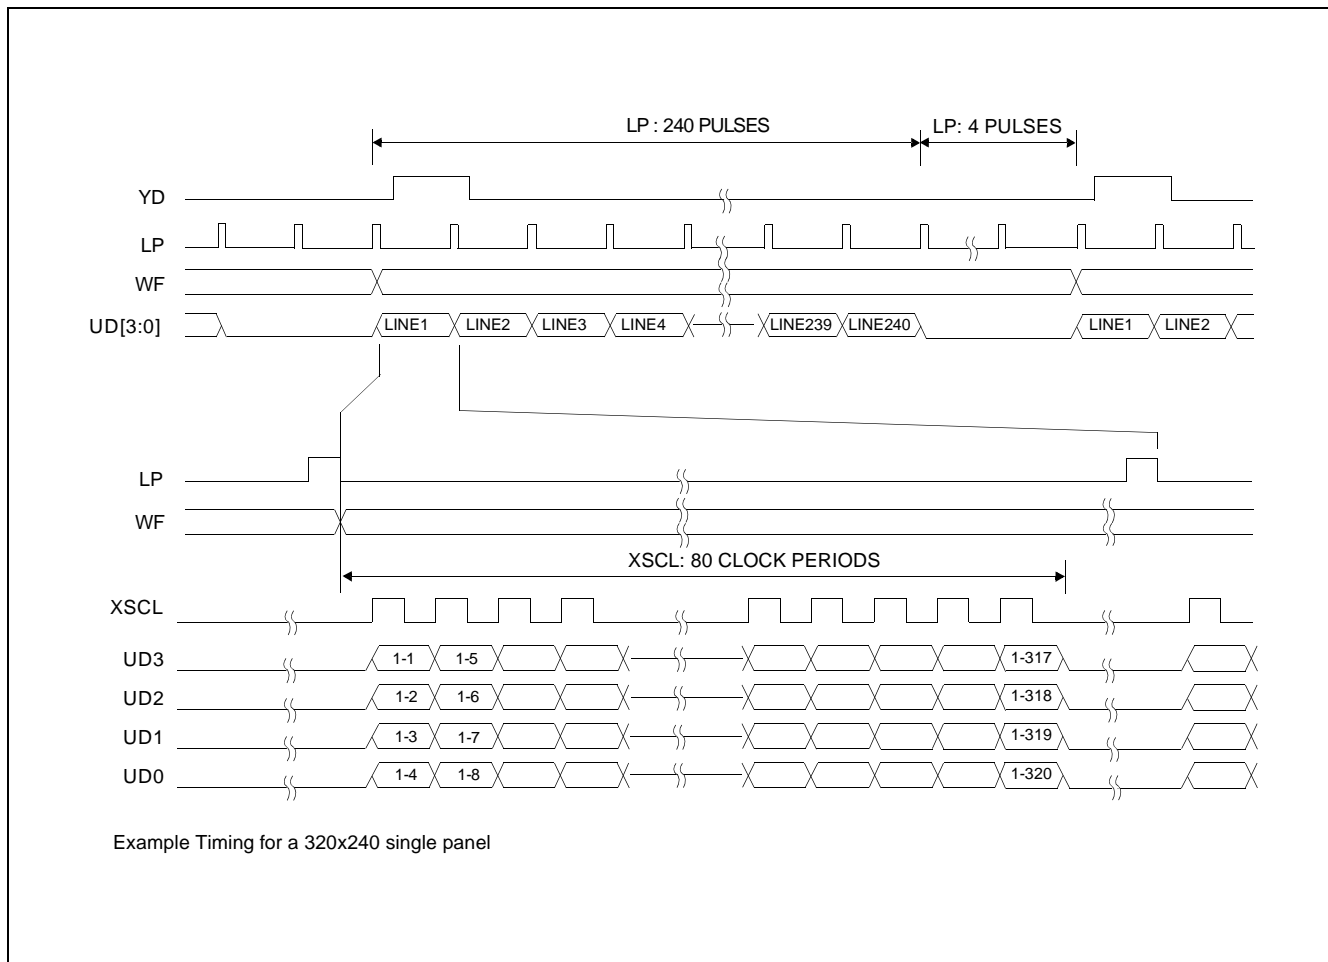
LP : 240 PULSES
LP: 4 PULSES

YD
LP
WF
UD[3:0]

LINE1 LINE2 LINE3 LINE4 LINE239 LINE240 LINE1 LINE2

LP
WF

XSCL: 80 CLOCK PERIODS

XSCL
UD3 1-1 1-5 1-317
UD2 1-2 1-6 1-318
UD1 1-3 1-7 1-319
UD0 1-4 1-8 1-320

Example Timing for a 320x240 single panel